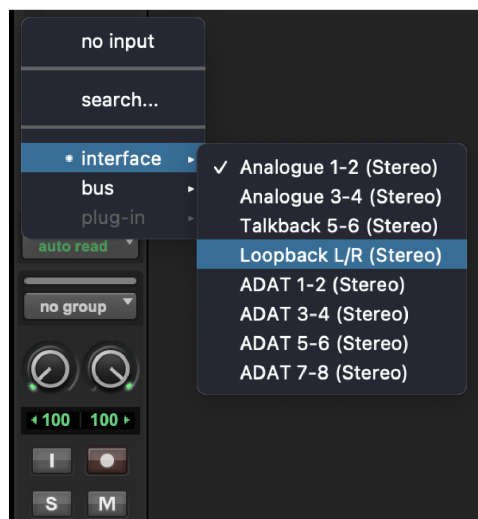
no input

search...

interface

bus

plug-in

auto read

no group

◂100 100▸

I

S M

✓ Analogue 1-2 (Stereo)

Analogue 3-4 (Stereo)

Talkback 5-6 (Stereo)

Loopback L/R (Stereo)

ADAT 1-2 (Stereo)

ADAT 3-4 (Stereo)

ADAT 5-6 (Stereo)

ADAT 7-8 (Stereo)